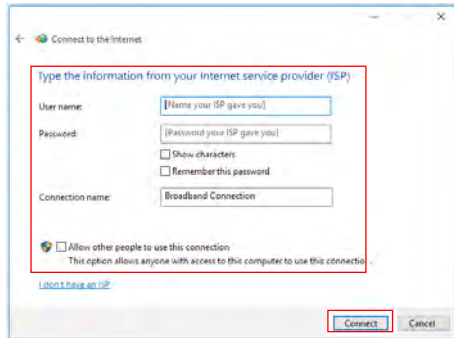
Connect to the Internet

Type the information from your Internet service provider (ISP)

User name: [Name your ISP gave you]

Password: [Password your ISP gave you]

Show characters

Remember this password

Connection name: Broadband Connection

Allow other people to use this connection

This option allows anyone with access to this computer to use this connectio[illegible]

I don't have an ISP

Connect Cancel